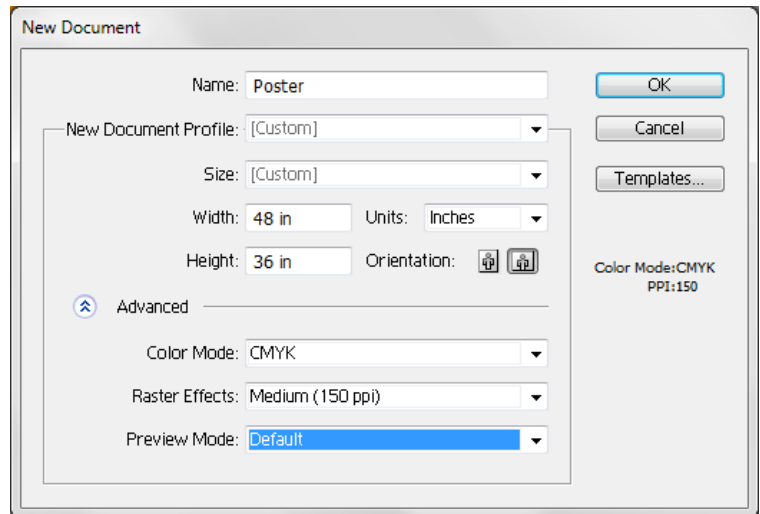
New Document

Name: Poster

New Document Profile: [Custom]

Size: [Custom]

Width: 48 in

Units: Inches

Height: 36 in

Orientation:

Advanced

Color Mode: CMYK

Raster Effects: Medium (150 ppi)

Preview Mode: Default

OK

Cancel

Templates...

Color Mode:CMYK
PPI:150